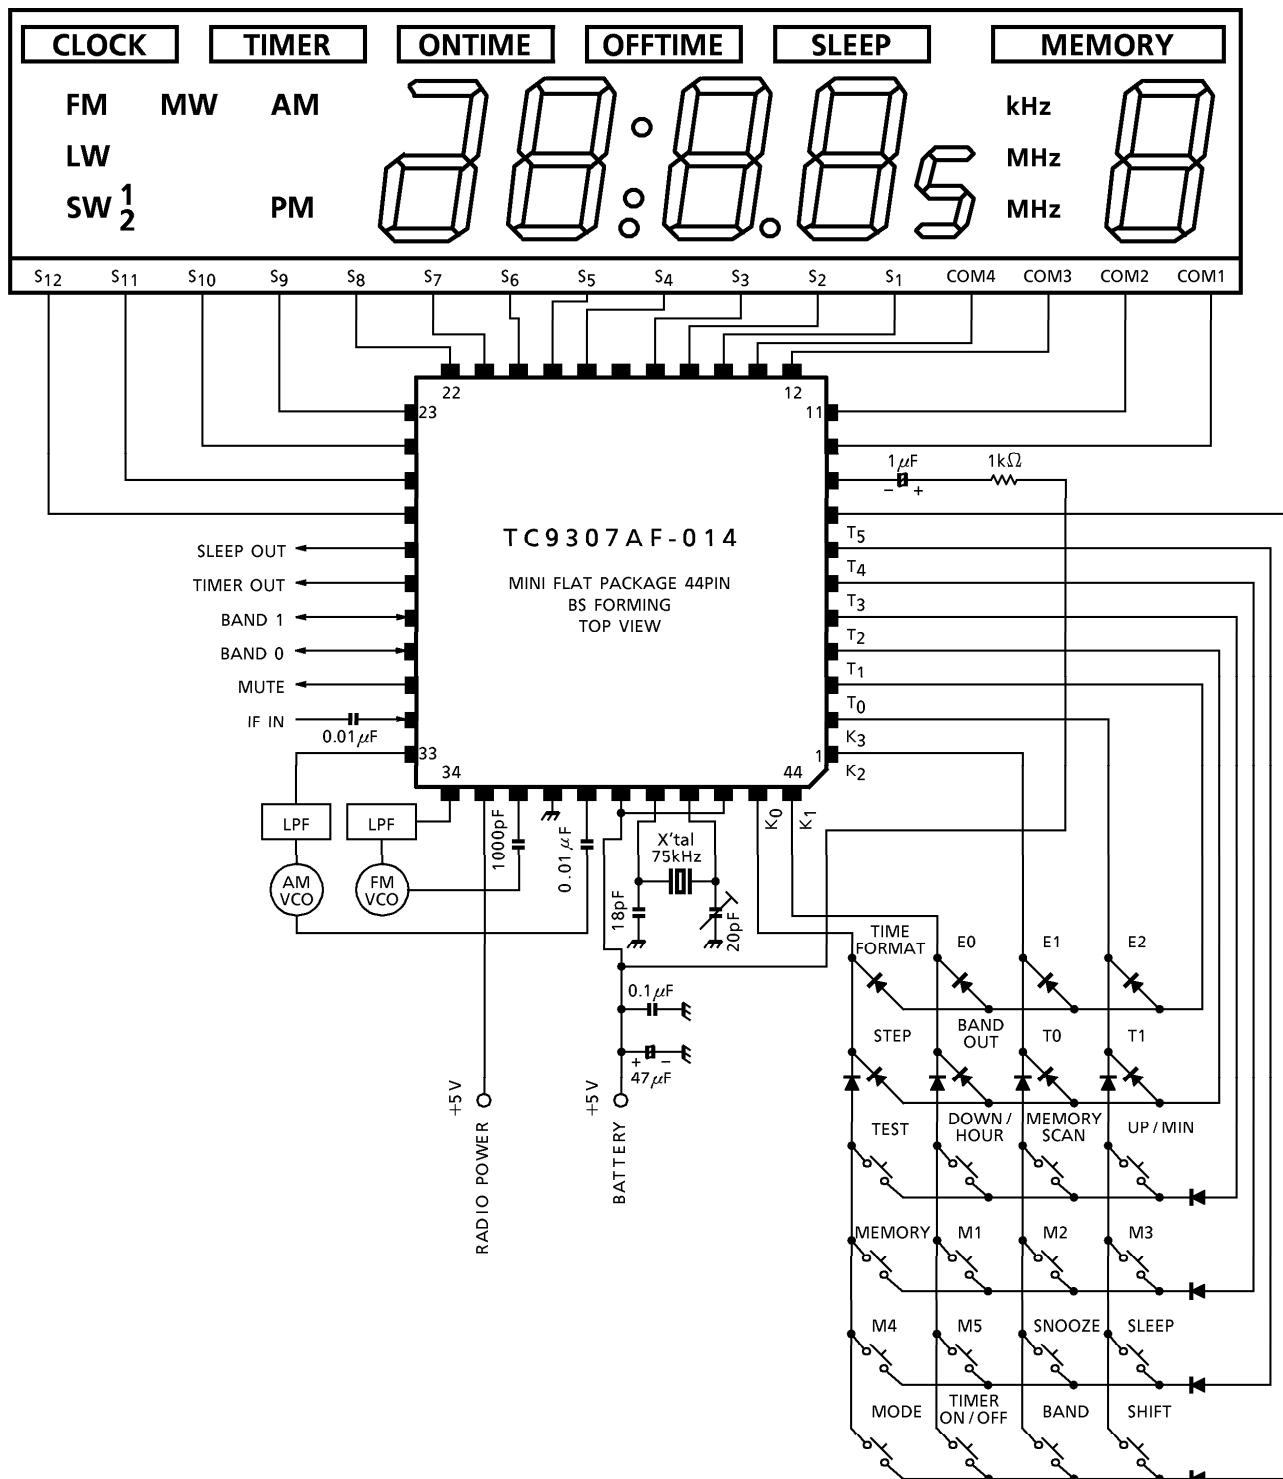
CLOCK TIMER ONTIME OFFTIME SLEEP MEMORY

FM MW AM

LW

SW $\frac{1}{2}$ PM

kHz

MHz

MHz

$S_{12}$ $S_{11}$ $S_{10}$ $S_9$ $S_8$ $S_7$ $S_6$ $S_5$ $S_4$ $S_3$ $S_2$ $S_1$ COM4 COM3 COM2 COM1

22 12

23 11

$1\mu F$ $1k\Omega$

$-$ $+$

TC9307AF-014

MINI FLAT PACKAGE 44PIN
BS FORMING
TOP VIEW

$T_5$
$T_4$
$T_3$
$T_2$
$T_1$
$T_0$
$K_3$
$K_2$

SLEEP OUT
TIMER OUT
BAND 1
BAND 0
MUTE
IF IN

$0.01\mu F$

33 34 44 1

LPF LPF

AM VCO FM VCO

1000pF

$0.01\mu F$

X'tal 75kHz

18pF 20pF

$K_0$ $K_1$

$0.1\mu F$

$+$ $-$
$47\mu F$

+5V RADIO POWER

+5V BATTERY

TIME FORMAT E0 E1 E2

STEP BAND OUT T0 T1

TEST DOWN / HOUR MEMORY SCAN UP / MIN

MEMORY M1 M2 M3

M4 M5 SNOOZE SLEEP

MODE TIMER ON / OFF BAND SHIFT